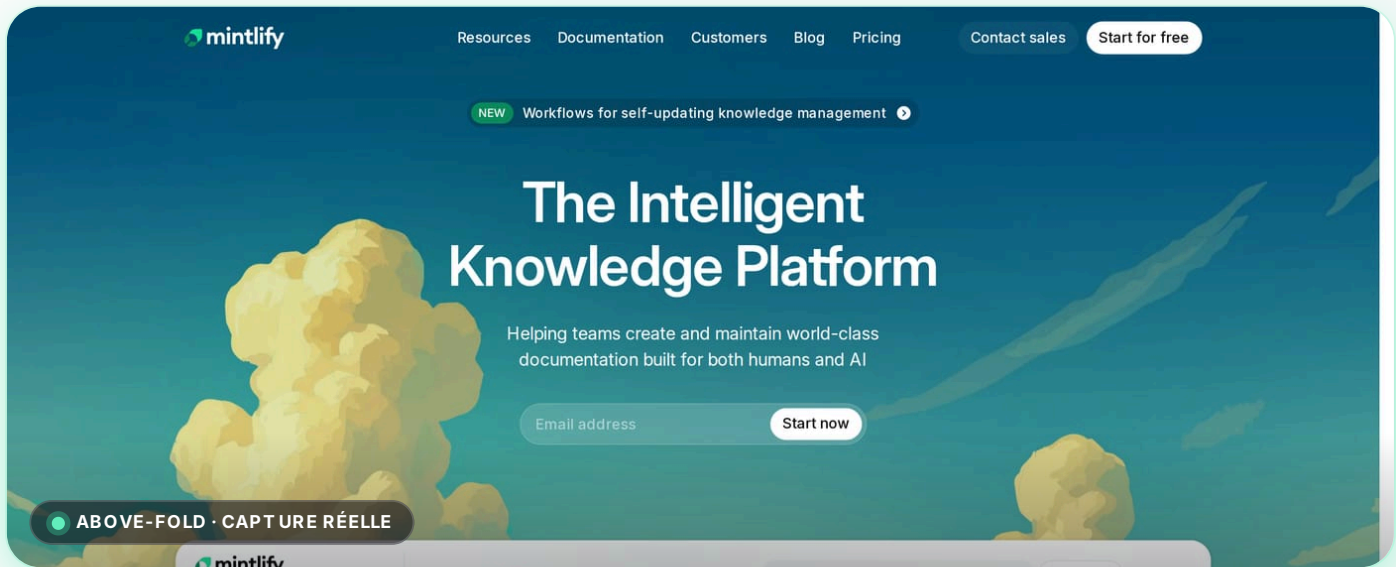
mintlify

Resources Documentation Customers Blog Pricing

Contact sales Start for free

NEW Workflows for self-updating knowledge management

The Intelligent Knowledge Platform

Helping teams create and maintain world-class documentation built for both humans and AI

Email address Start now

ABOVE-FOLD · CAPT URE RÉELLE

mintlify